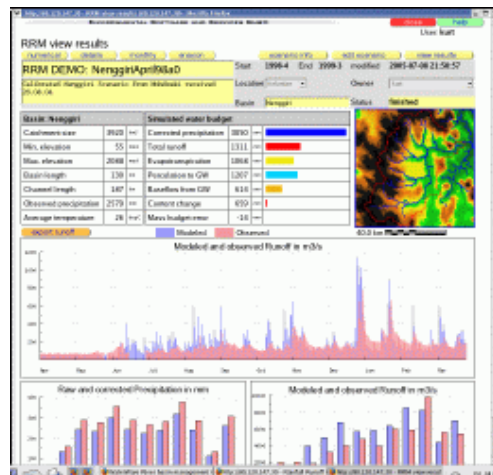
RRM view results

numerical | details | modify | erosion

scenario info | edit scenario | view results

User: kurt

RRM DEMO: NenggiriApril98a0

Start 1998-4 End 1999-3 modified 2005-07-08 21:58:57

Location | Owner

Basin Nenggiri Status finished

| Basic Nenggiri | | |
|---|---|---|
| Catchment size | 3920 | km² |
| Min. elevation | 55 | m |
| Max. elevation | 2048 | m |
| Basin length | 130 | m |
| Channel length | 147 | m |
| Observed precipitation | 2579 | mm |
| Average temperature | 26 | °C |

| Simulated water budget | | |
|---|---|---|
| Corrected precipitation | 3050 | mm |
| Total runoff | 1311 | mm |
| Evapotranspiration | 1864 | mm |
| Percolation to GW | 1207 | mm |
| Baseflow from GW | 614 | mm |
| Content change | 659 | mm |
| Mass budget error | -16 | mm |

export runoff

Modeled Observed

Modeled and observed Runoff in m3/s

Raw and corrected Precipitation in mm

Modeled and observed Runoff in m3/s